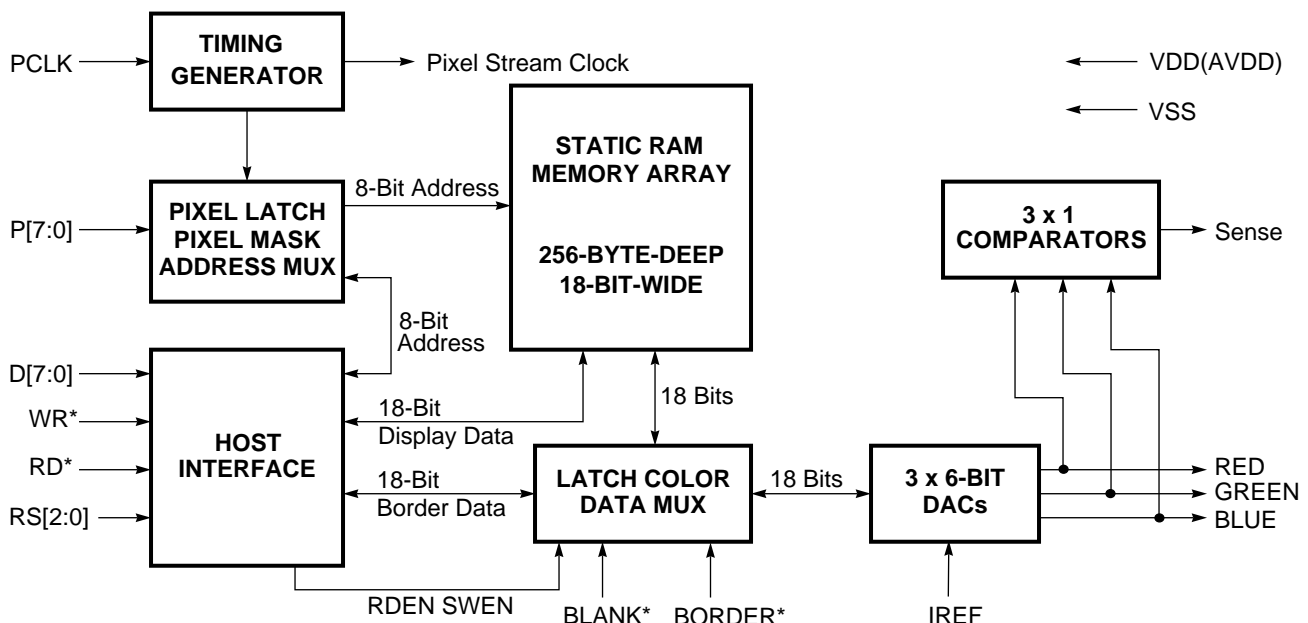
PCLK
TIMING GENERATOR
Pixel Stream Clock
VDD(AVDD)
VSS
STATIC RAM MEMORY ARRAY
256-BYTE-DEEP 18-BIT-WIDE
8-Bit Address
P[7:0]
PIXEL LATCH PIXEL MASK ADDRESS MUX
3 x 1 COMPARATORS
Sense
8-Bit Address
D[7:0]
WR*
RD*
RS[2:0]
HOST INTERFACE
18-Bit Display Data
18 Bits
18-Bit Border Data
LATCH COLOR DATA MUX
18 Bits
3 x 6-BIT DACs
RED
GREEN
BLUE
RDEN SWEN
BLANK*
BORDER*
IREF